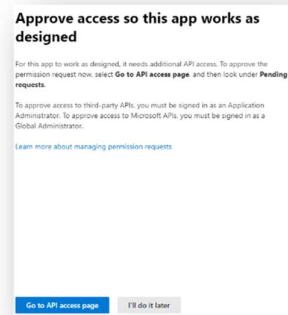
Approve access so this app works as designed

For this app to work as designed, it needs additional API access. To approve the permission request now, select **Go to API access page**, and then look under **Pending requests**.

To approve access to third-party APIs, you must be signed in as an Application Administrator. To approve access to Microsoft APIs, you must be signed in as a Global Administrator.

Learn more about managing permission requests

Go to API access page

I'll do it later